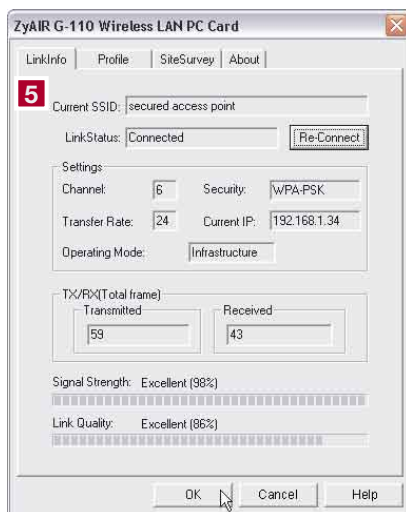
ZyAIR G-110 Wireless LAN PC Card

LinkInfo | Profile | SiteSurvey | About

5

Current SSID: secured access point

LinkStatus: Connected

Re-Connect

Settings

Channel: 6

Security: WPA-PSK

Transfer Rate: 24

Current IP: 192.168.1.34

Operating Mode: Infrastructure

TX/RX(Total frame)

Transmitted

59

Received

43

Signal Strength: Excellent (98%)

Link Quality: Excellent (86%)

OK

Cancel

Help